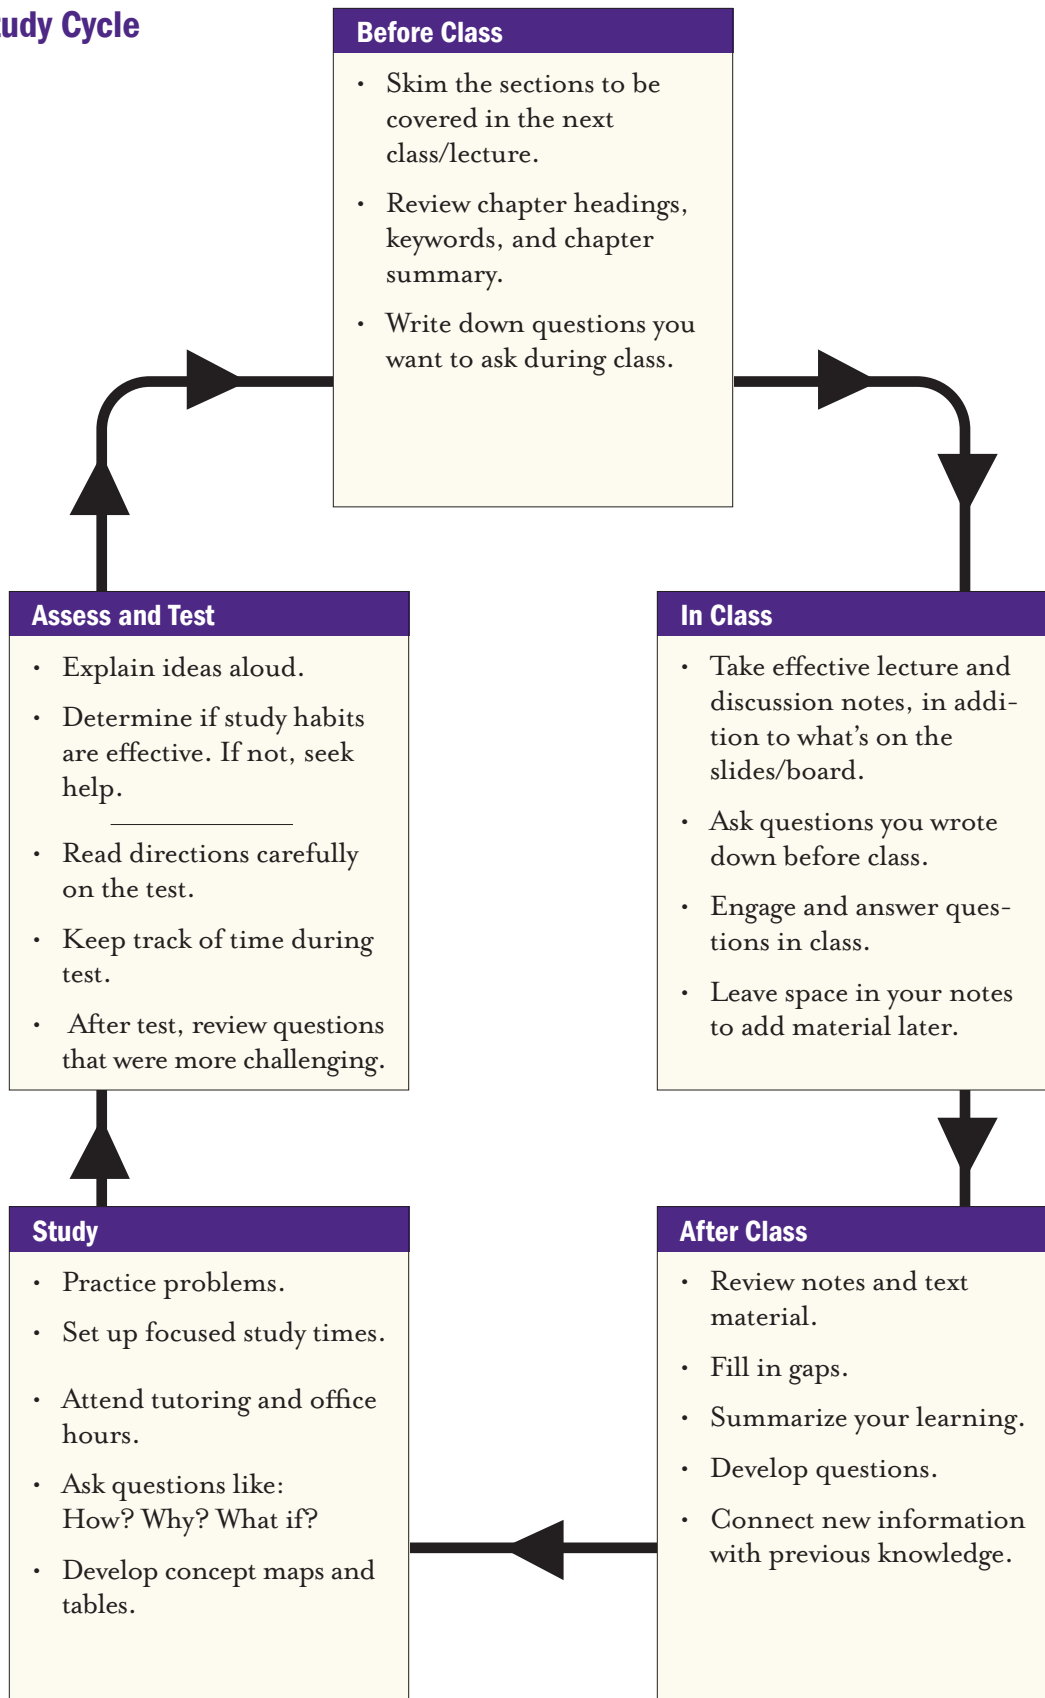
udy Cycle

Before Class

- Skim the sections to be covered in the next class/lecture.
- Review chapter headings, keywords, and chapter summary.
- Write down questions you want to ask during class.

In Class

- Take effective lecture and discussion notes, in addition to what's on the slides/board.
- Ask questions you wrote down before class.
- Engage and answer questions in class.
- Leave space in your notes to add material later.

After Class

- Review notes and text material.
- Fill in gaps.
- Summarize your learning.
- Develop questions.
- Connect new information with previous knowledge.

Study

- Practice problems.
- Set up focused study times.
- Attend tutoring and office hours.
- Ask questions like: How? Why? What if?
- Develop concept maps and tables.

Assess and Test

- Explain ideas aloud.
- Determine if study habits are effective. If not, seek help.
- Read directions carefully on the test.
- Keep track of time during test.
- After test, review questions that were more challenging.